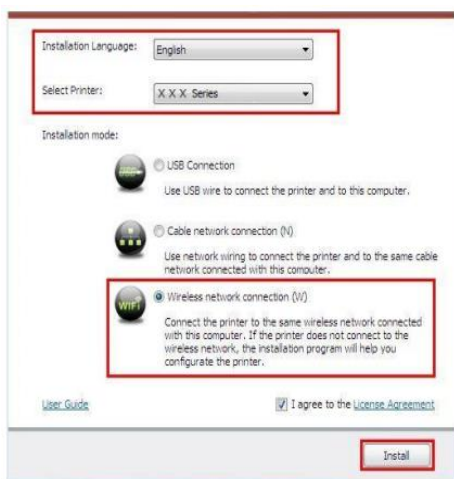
Installation Language: English

Select Printer: X X X Series

Installation mode:

USB Connection

Use USB wire to connect the printer and to this computer.

Cable network connection (N)

Use network wiring to connect the printer and to the same cable network connected with this computer.

WiFi

Wireless network connection (W)

Connect the printer to the same wireless network connected with this computer. If the printer does not connect to the wireless network, the installation program will help you configurate the printer.

User Guide

I agree to the License Agreement

Install